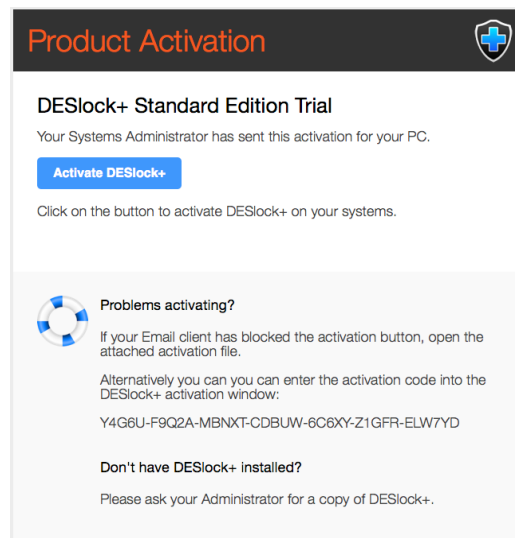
Product Activation

DESlock+ Standard Edition Trial

Your Systems Administrator has sent this activation for your PC.

Activate DESlock+

Click on the button to activate DESlock+ on your systems.

Problems activating?

If your Email client has blocked the activation button, open the attached activation file.

Alternatively you can you can enter the activation code into the DESlock+ activation window:

Y4G6U-F9Q2A-MBNXT-CDBUW-6C6XY-Z1GFR-ELW7YD

Don't have DESlock+ installed?

Please ask your Administrator for a copy of DESlock+.